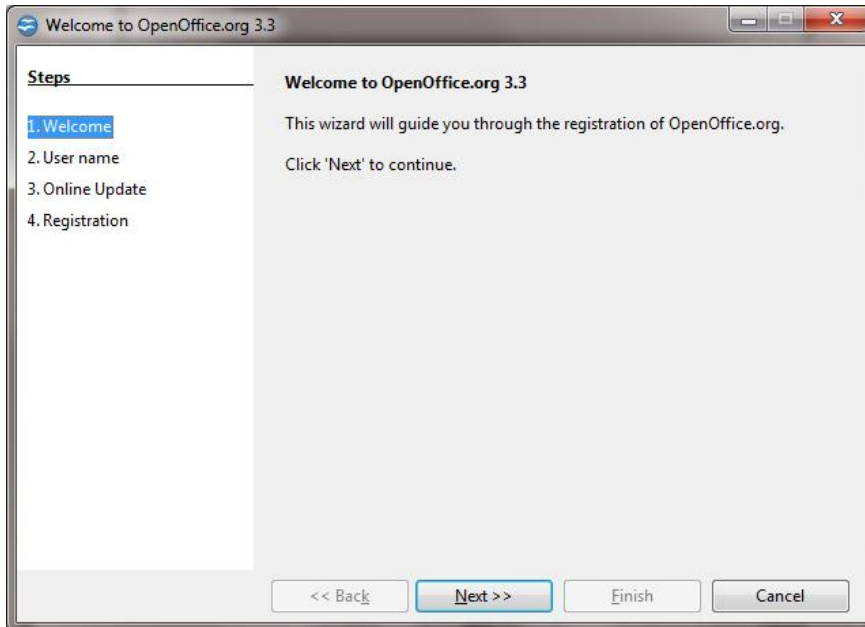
Welcome to OpenOffice.org 3.3

Steps

1. Welcome
2. User name
3. Online Update
4. Registration

Welcome to OpenOffice.org 3.3

This wizard will guide you through the registration of OpenOffice.org.

Click 'Next' to continue.

<< Back
Next >>
Finish
Cancel